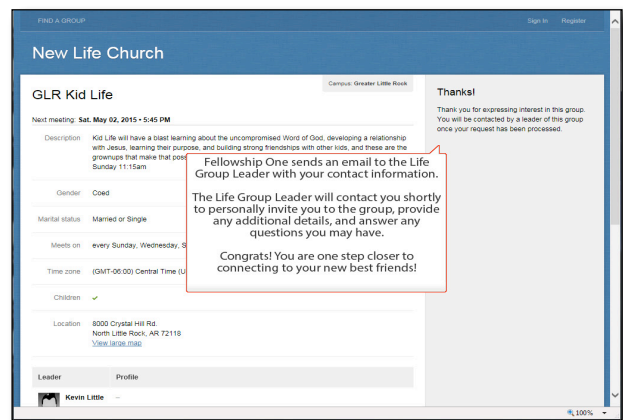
FIND A GROUP

Sign in Register

New Life Church

Campus: Greater Little Rock

GLR Kid Life

Next meeting: Sat. May 02, 2015 • 5:45 PM

Description Kid Life will have a blast learning about the uncompromised Word of God, developing a relationship with Jesus, learning their purpose, and building strong friendships with other kids, and these are the grownups that make that poss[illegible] Sunday 11:15am

Gender Coed

Marital status Married or Single

Meets on every Sunday, Wednesday, S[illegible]

Time zone (GMT-06:00) Central Time (U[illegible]

Children ✓

Location 8000 Crystal Hill Rd. North Little Rock, AR 72118 View large map

Leader Profile

Kevin Little --

Fellowship One sends an email to the Life Group Leader with your contact information.

The Life Group Leader will contact you shortly to personally invite you to the group, provide any additional details, and answer any questions you may have.

Congrats! You are one step closer to connecting to your new best friends!

Thanks!

Thank you for expressing interest in this group. You will be contacted by a leader of this group once your request has been processed.

100%